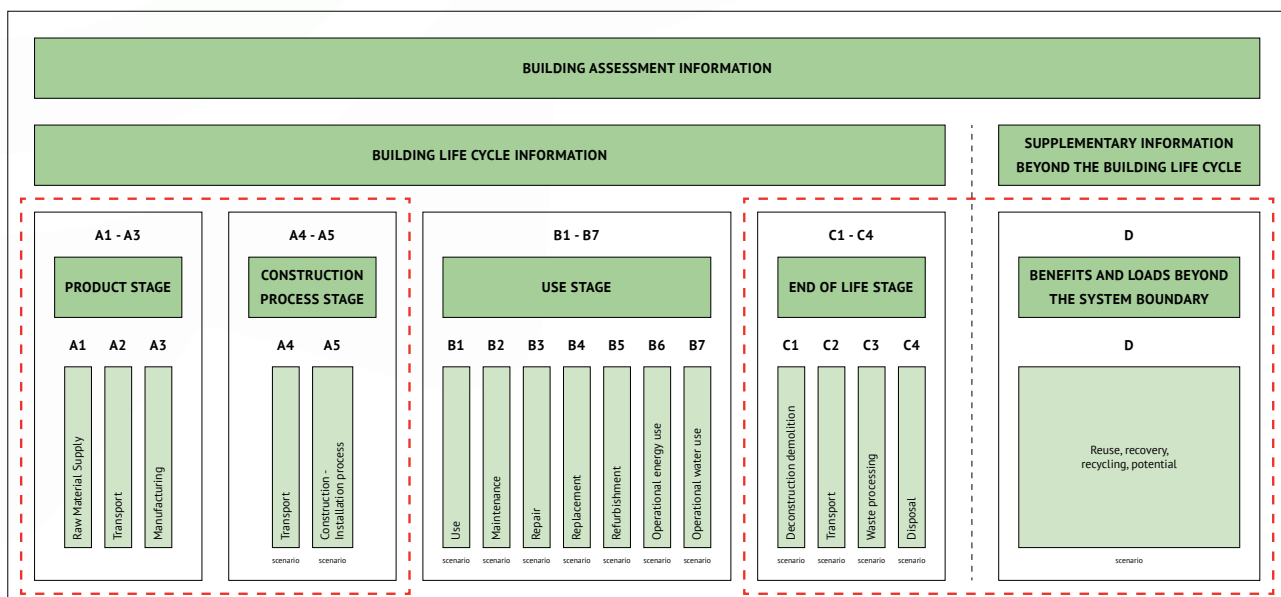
BUILDING ASSESSMENT INFORMATION

BUILDING LIFE CYCLE INFORMATION

SUPPLEMENTARY INFORMATION BEYOND THE BUILDING LIFE CYCLE

A1 - A3

PRODUCT STAGE

A1 A2 A3

Raw Material Supply

Transport

Manufacturing

A4 - A5

CONSTRUCTION PROCESS STAGE

A4 A5

Transport

Construction - Installation process

scenario scenario

B1 - B7

USE STAGE

B1 B2 B3 B4 B5 B6 B7

Use

Maintenance

Repair

Replacement

Refurbishment

Operational energy use

Operational water use

scenario scenario scenario scenario scenario scenario scenario

C1 - C4

END OF LIFE STAGE

C1 C2 C3 C4

Deconstruction demolition

Transport

Waste processing

Disposal

scenario scenario scenario scenario

D

BENEFITS AND LOADS BEYOND THE SYSTEM BOUNDARY

D

Reuse, recovery, recycling, potential

scenario